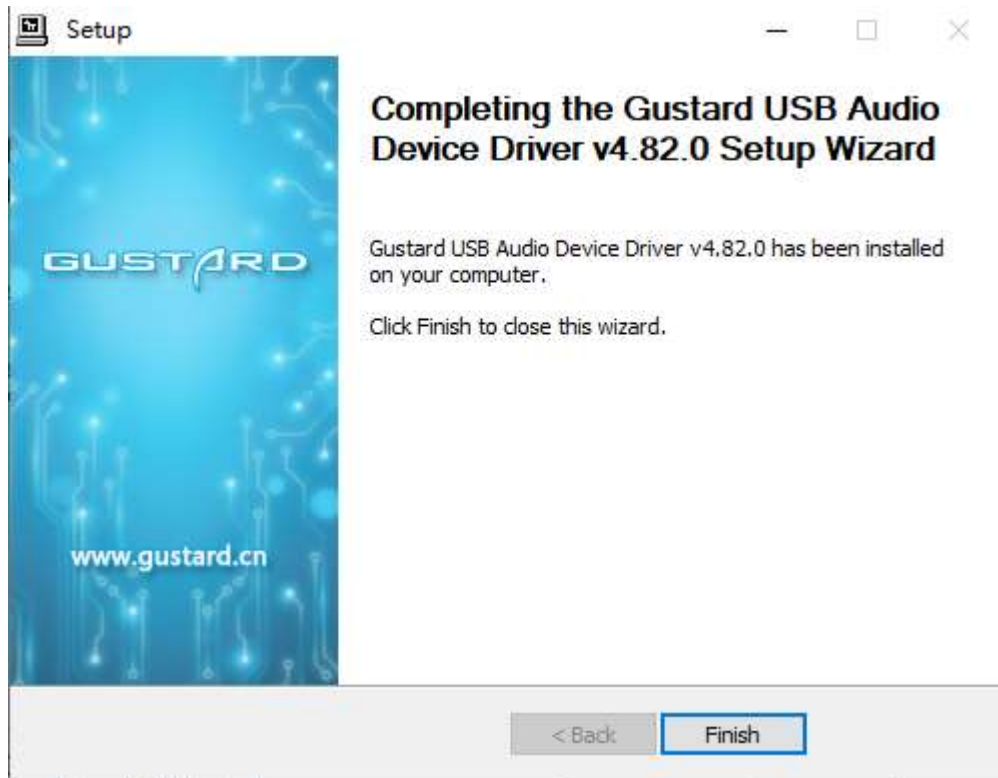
Setup

GUSTARD

www.gustard.cn

Completing the Gustard USB Audio Device Driver v4.82.0 Setup Wizard

Gustard USB Audio Device Driver v4.82.0 has been installed on your computer.

Click Finish to close this wizard.

< Back

Finish